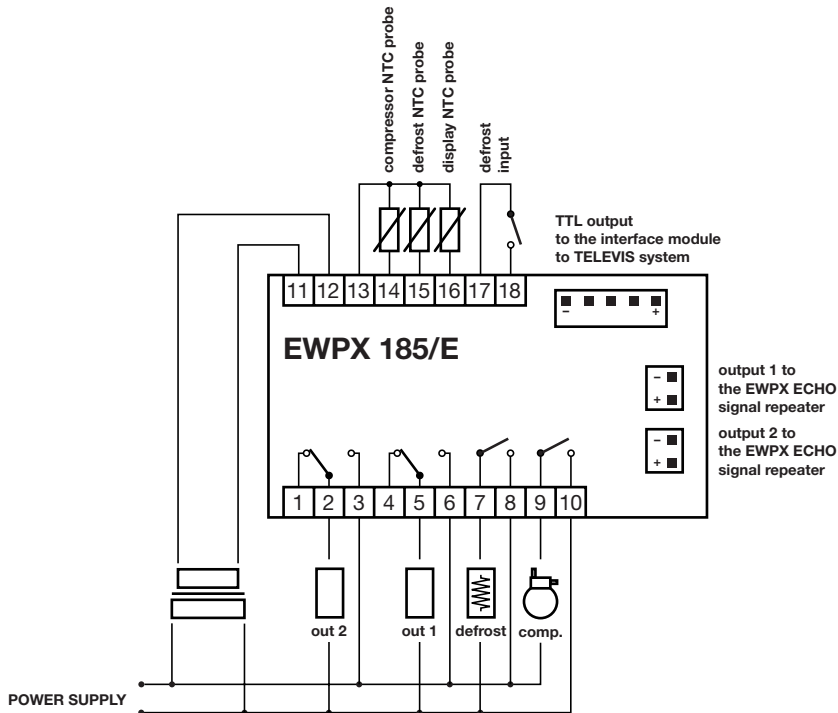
compressor NTC probe
defrost NTC probe
display NTC probe
defrost input

TTL output
to the interface module
to TELEVIS system

11 12 13 14 15 16 17 18

– +

EWPX 185/E

output 1 to
the EWPX ECHO
signal repeater

– +

output 2 to
the EWPX ECHO
signal repeater

– +

1 2 3 4 5 6 7 8 9 10

out 2
out 1
defrost
comp.

POWER SUPPLY